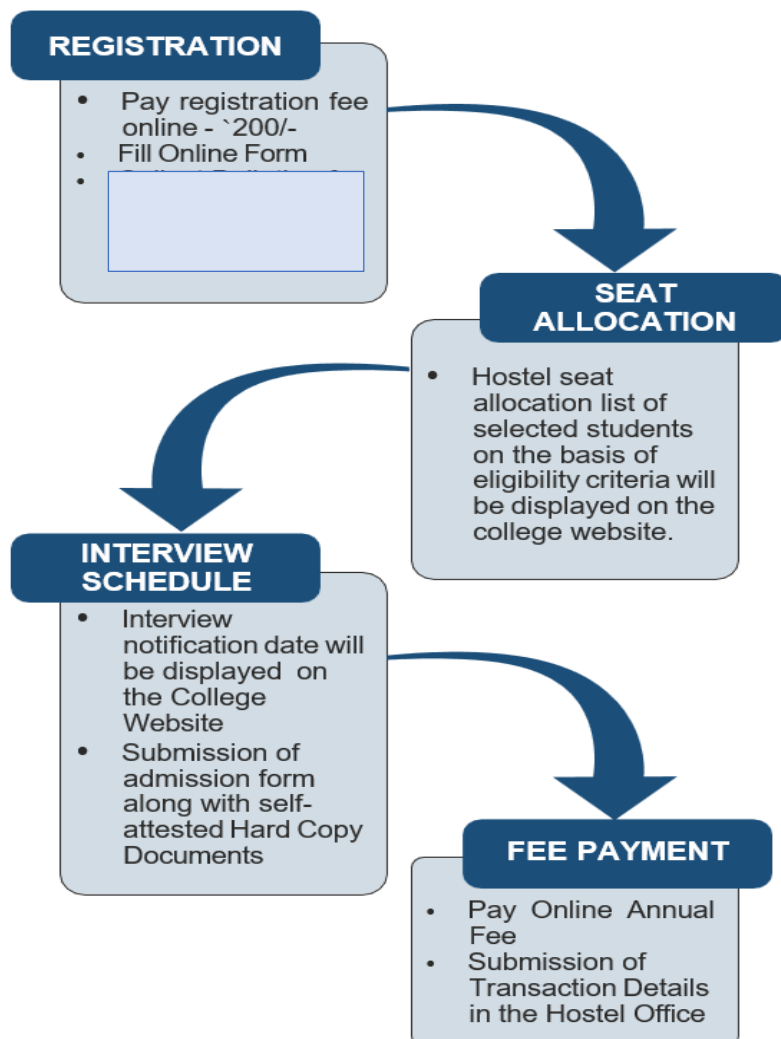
REGISTRATION

- Pay registration fee online - `200/-
- Fill Online Form
- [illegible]

SEAT ALLOCATION

- Hostel seat allocation list of selected students on the basis of eligibility criteria will be displayed on the college website.

INTERVIEW SCHEDULE

- Interview notification date will be displayed on the College Website
- Submission of admission form along with self-attested Hard Copy Documents

FEE PAYMENT

- Pay Online Annual Fee
- Submission of Transaction Details in the Hostel Office